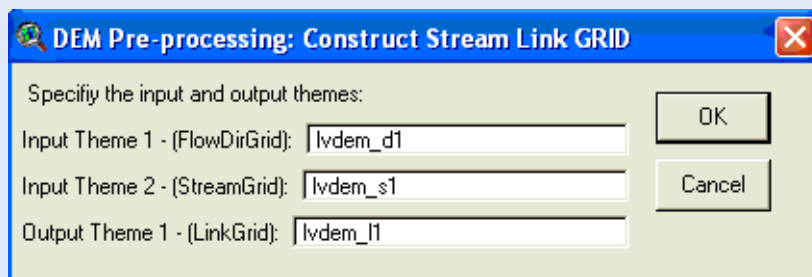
DEM Pre-processing: Construct Stream Link GRID

Specifiy the input and output themes:

Input Theme 1 - (FlowDirGrid): lvdem_d1

Input Theme 2 - (StreamGrid): lvdem_s1

Output Theme 1 - (LinkGrid): lvdem_l1

OK

Cancel